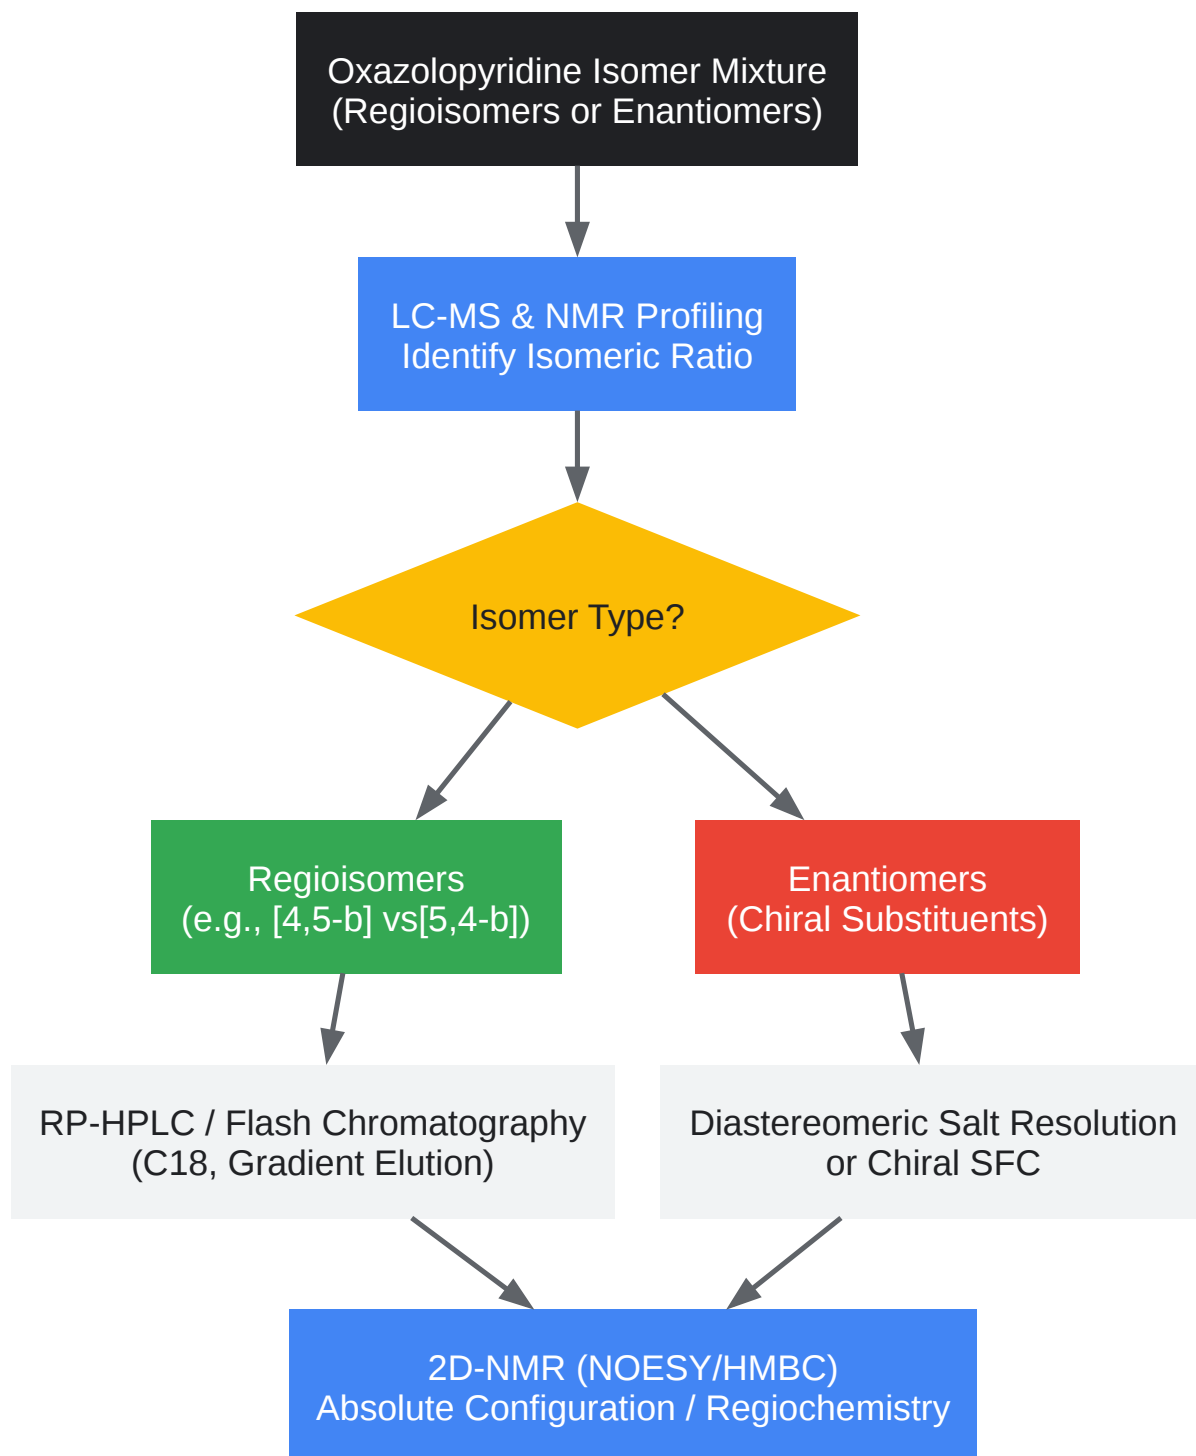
Oxazolopyridine Isomer Mixture
(Regioisomers or Enantiomers)

LC-MS & NMR Profiling
Identify Isomeric Ratio

Isomer Type?

Regioisomers
(e.g., [4,5-b] vs[5,4-b])

Enantiomers
(Chiral Substituents)

RP-HPLC / Flash Chromatography
(C18, Gradient Elution)

Diastereomeric Salt Resolution
or Chiral SFC

2D-NMR (NOESY/HMBC)
Absolute Configuration / Regiochemistry